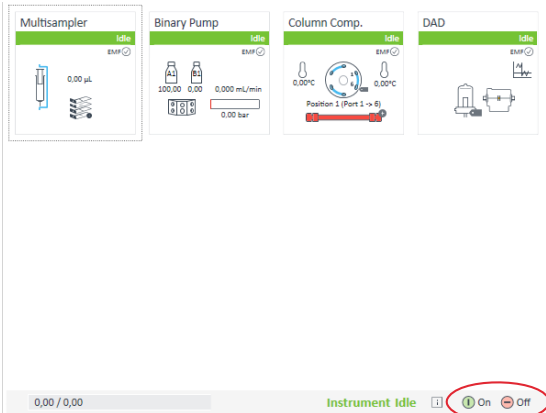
Multisampler
Idle
EMF
0,00 µL

Binary Pump
Idle
EMF
A1 B1
100,00 0,00 0,000 mL/min
0,00 bar

Column Comp.
Idle
EMF
0,00°C 0,00°C
Position 1 (Port 1 -> 6)

DAD
Idle
EMF

0,00 / 0,00
Instrument Idle
i
On
Off